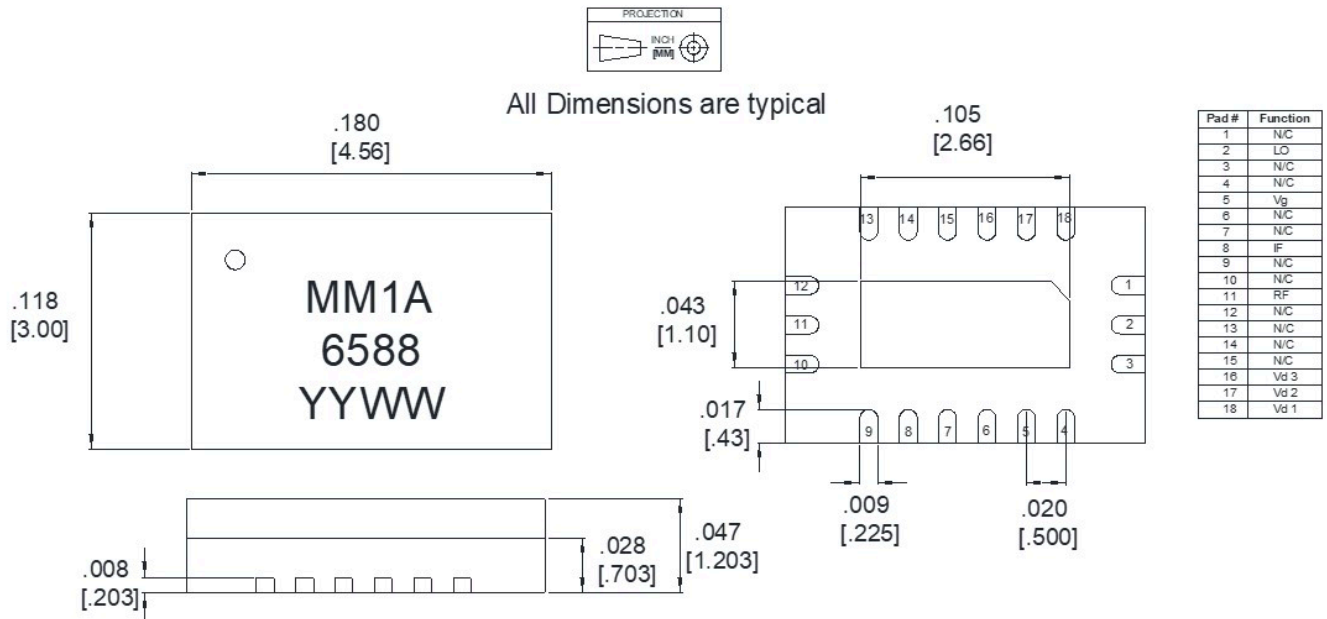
PROJECTION
INCH
[MM]

All Dimensions are typical

.180
[4.56]

.118
[3.00]

MM1A
6588
YYWW

.105
[2.66]

13 14 15 16 17 18

12
11
10

1
2
3

9 8 7 6 5 4

.043
[1.10]

.017
[.43]

.009
[.225]

.020
[.500]

.008
[.203]

.028
[.703]

.047
[1.203]

| Pad # | Function |
|---|---|
| 1 | N/C |
| 2 | LO |
| 3 | N/C |
| 4 | N/C |
| 5 | Vg |
| 6 | N/C |
| 7 | N/C |
| 8 | IF |
| 9 | N/C |
| 10 | N/C |
| 11 | RF |
| 12 | N/C |
| 13 | N/C |
| 14 | N/C |
| 15 | N/C |
| 16 | Vd 3 |
| 17 | Vd 2 |
| 18 | Vd 1 |